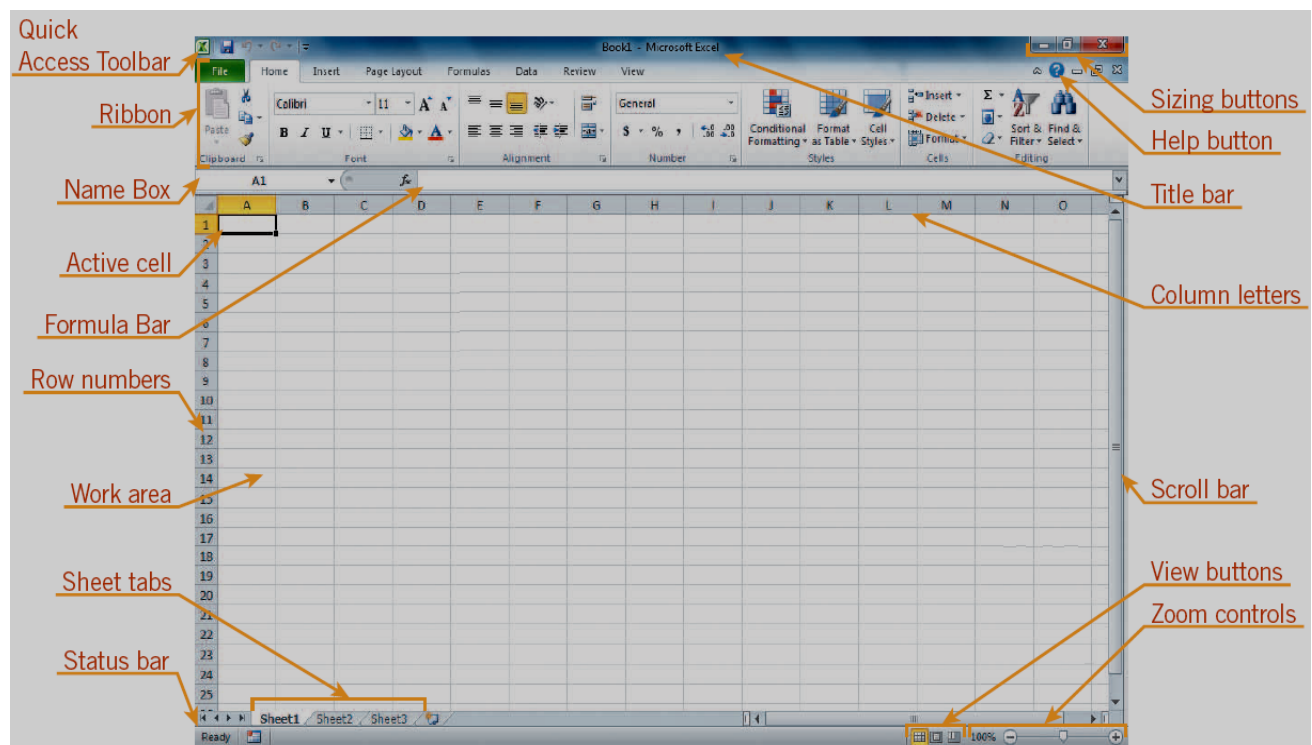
Quick Access Toolbar

Ribbon

Name Box

Active cell

Formula Bar

Row numbers

Work area

Sheet tabs

Status bar

Book1 - Microsoft Excel

File Home Insert Page Layout Formulas Data Review View

Paste

Clipboard

Calibri 11 A A

B I U

Font

Alignment

General

$ % ,

Number

Conditional Formatting

Format as Table

Cell Styles

Styles

Insert Delete Format

Cells

Σ

Sort & Filter

Find & Select

Editing

A1

$f_x$

| | A | B | C | D | E | F | G | H | I | J | K | L | M | N | O |
|---|---|---|---|---|---|---|---|---|---|---|---|---|---|---|---|
| 1 | | | | | | | | | | | | | | | |
| 2 | | | | | | | | | | | | | | | |
| 3 | | | | | | | | | | | | | | | |
| 4 | | | | | | | | | | | | | | | |
| 5 | | | | | | | | | | | | | | | |
| 6 | | | | | | | | | | | | | | | |
| 7 | | | | | | | | | | | | | | | |
| 8 | | | | | | | | | | | | | | | |
| 9 | | | | | | | | | | | | | | | |
| 10 | | | | | | | | | | | | | | | |
| 11 | | | | | | | | | | | | | | | |
| 12 | | | | | | | | | | | | | | | |
| 13 | | | | | | | | | | | | | | | |
| 14 | | | | | | | | | | | | | | | |
| 15 | | | | | | | | | | | | | | | |
| 16 | | | | | | | | | | | | | | | |
| 17 | | | | | | | | | | | | | | | |
| 18 | | | | | | | | | | | | | | | |
| 19 | | | | | | | | | | | | | | | |
| 20 | | | | | | | | | | | | | | | |
| 21 | | | | | | | | | | | | | | | |
| 22 | | | | | | | | | | | | | | | |
| 23 | | | | | | | | | | | | | | | |
| 24 | | | | | | | | | | | | | | | |
| 25 | | | | | | | | | | | | | | | |

Sheet1 Sheet2 Sheet3

Ready

100%

Sizing buttons

Help button

Title bar

Column letters

Scroll bar

View buttons

Zoom controls